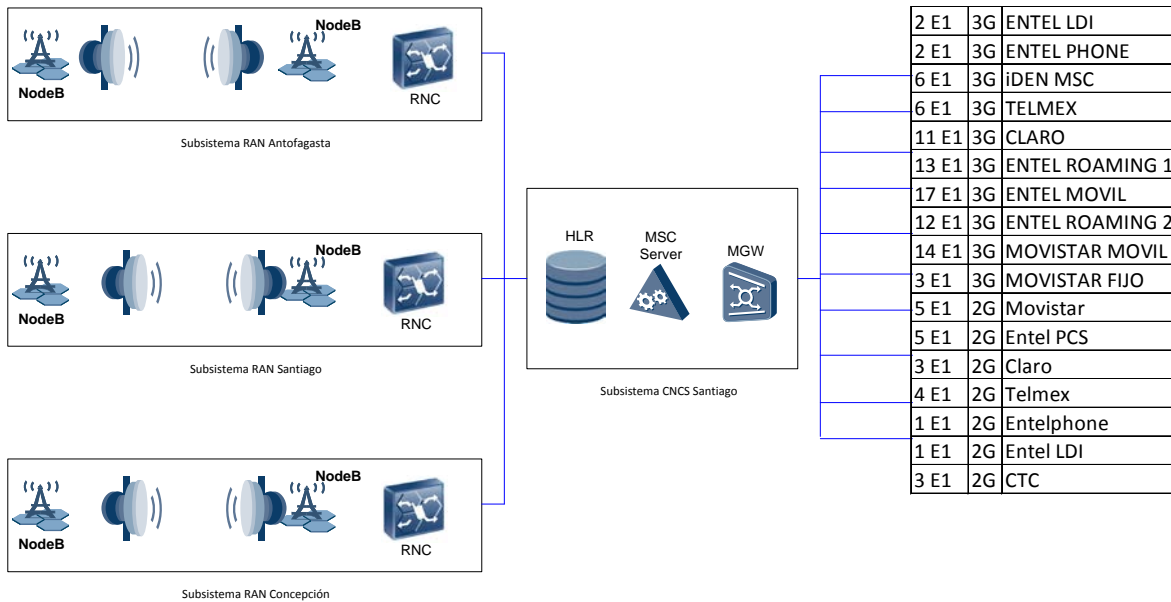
NodeB

NodeB

RNC

Subsistema RAN Antofagasta

NodeB

NodeB

RNC

Subsistema RAN Santiago

NodeB

NodeB

RNC

Subsistema RAN Concepción

HLR

MSC Server

MGW

Subsistema CNCS Santiago

| 2 E1 | 3G | ENTEL LDI |
|---|---|---|
| 2 E1 | 3G | ENTEL PHONE |
| 6 E1 | 3G | iDEN MSC |
| 6 E1 | 3G | TELMEX |
| 11 E1 | 3G | CLARO |
| 13 E1 | 3G | ENTEL ROAMING 1 |
| 17 E1 | 3G | ENTEL MOVIL |
| 12 E1 | 3G | ENTEL ROAMING 2 |
| 14 E1 | 3G | MOVISTAR MOVIL |
| 3 E1 | 3G | MOVISTAR FIJO |
| 5 E1 | 2G | Movistar |
| 5 E1 | 2G | Entel PCS |
| 3 E1 | 2G | Claro |
| 4 E1 | 2G | Telmex |
| 1 E1 | 2G | Entelphone |
| 1 E1 | 2G | Entel LDI |
| 3 E1 | 2G | CTC |